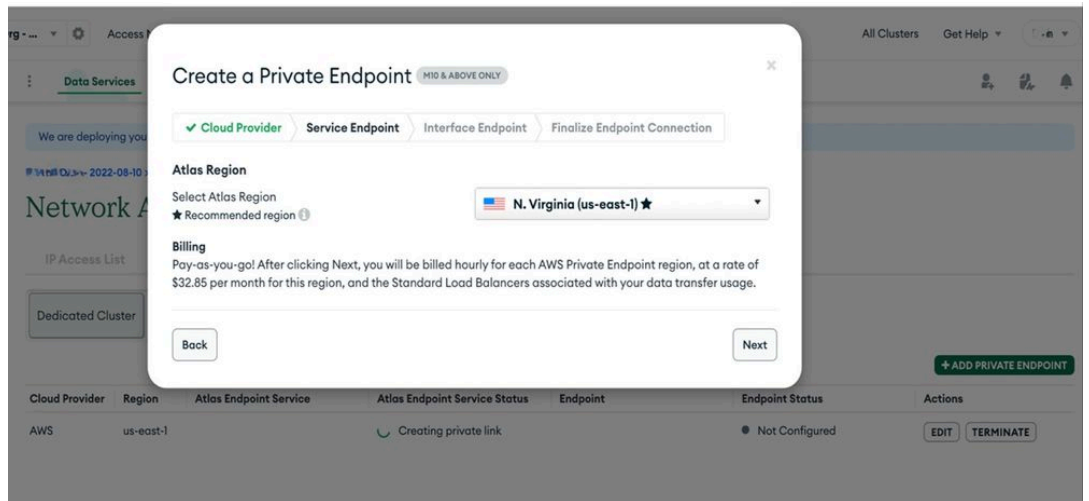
rg - ... Access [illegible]

All Clusters Get Help

Data Services

We are deploying you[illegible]

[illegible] 2022-08-10

Network A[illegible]

IP Access List

Dedicated Cluster

Create a Private Endpoint M10 & ABOVE ONLY

×

✔ Cloud Provider Service Endpoint Interface Endpoint Finalize Endpoint Connection

Atlas Region

Select Atlas Region
★ Recommended region

N. Virginia (us-east-1) ★

Billing
Pay-as-you-go! After clicking Next, you will be billed hourly for each AWS Private Endpoint region, at a rate of $32.85 per month for this region, and the Standard Load Balancers associated with your data transfer usage.

Back

Next

+ ADD PRIVATE ENDPOINT

| Cloud Provider | Region | Atlas Endpoint Service | Atlas Endpoint Service Status | Endpoint | Endpoint Status | Actions |
|---|---|---|---|---|---|---|
| AWS | us-east-1 | | Creating private link | | Not Configured | EDIT TERMINATE |